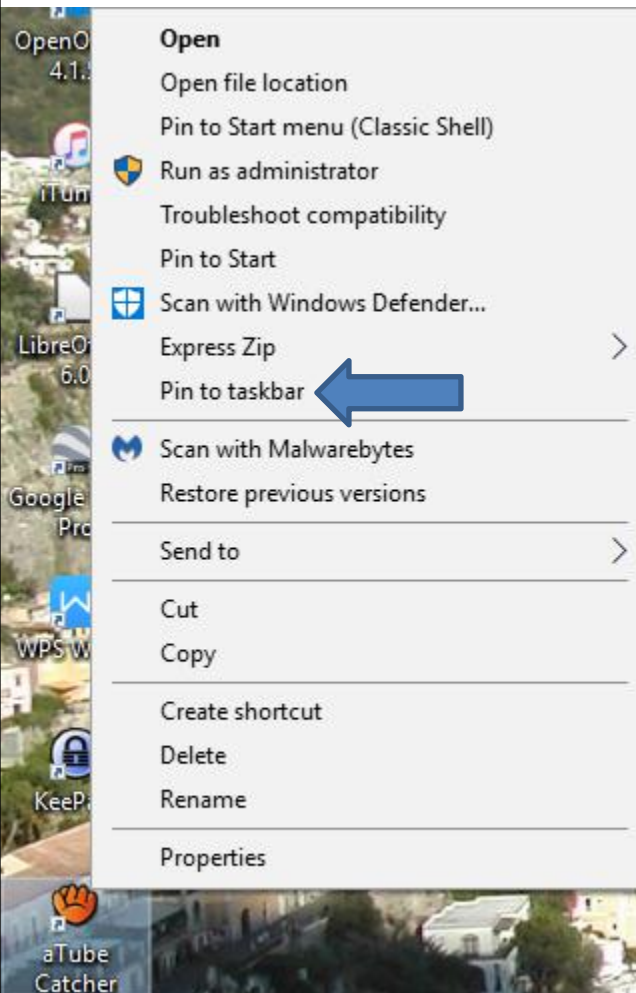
OpenO
4.1.

iTun

LibreO
6.0

Google
Pro

WPS W

KeePa

aTube
Catcher

Open
Open file location
Pin to Start menu (Classic Shell)
Run as administrator
Troubleshoot compatibility
Pin to Start
Scan with Windows Defender...
Express Zip
Pin to taskbar
Scan with Malwarebytes
Restore previous versions
Send to
Cut
Copy
Create shortcut
Delete
Rename
Properties